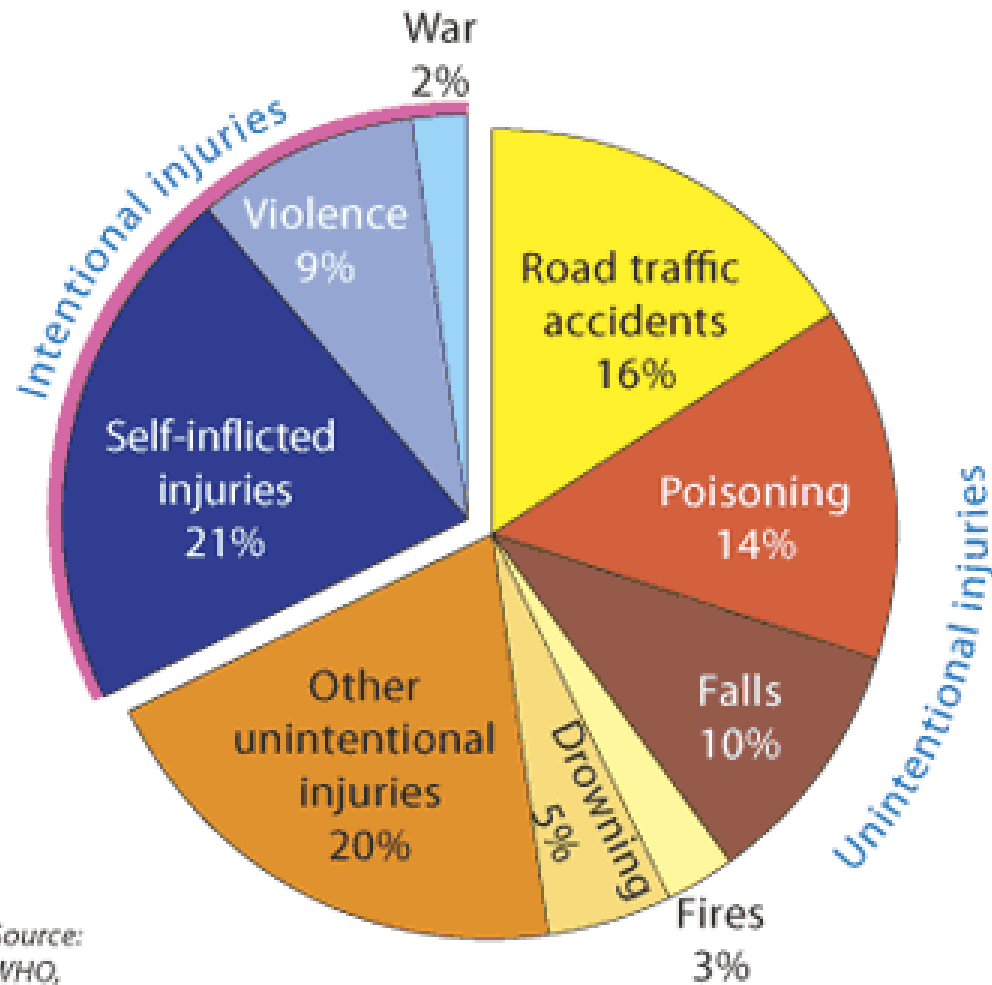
War
2%

Intentional injuries

Violence
9%

Self-inflicted injuries
21%

Road traffic accidents
16%

Poisoning
14%

Unintentional injuries

Falls
10%

Other unintentional injuries
20%

Drowning
5%

Fires
3%

Source:
WHO,